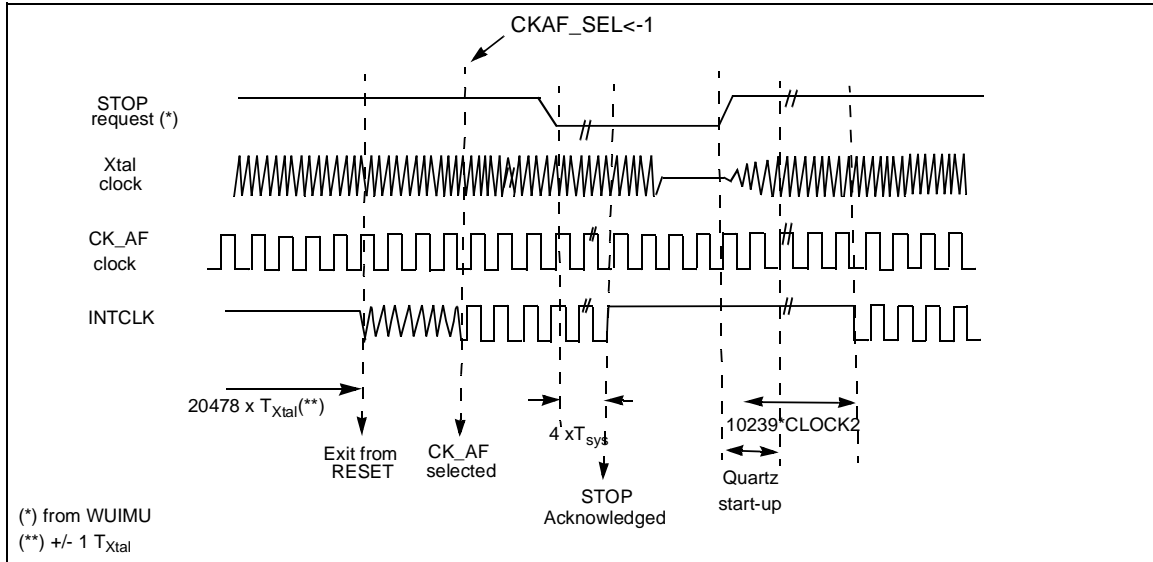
CKAF_SEL<-1

STOP request (*)

Xtal clock

CK_AF clock

INTCLK

20478 x $T_{Xtal}$(**)

Exit from RESET

CK_AF selected

4 x$T_{sys}$

STOP Acknowledged

10239 CLOCK2

Quartz start-up

(*) from WUIMU

(**) +/- 1 $T_{Xtal}$